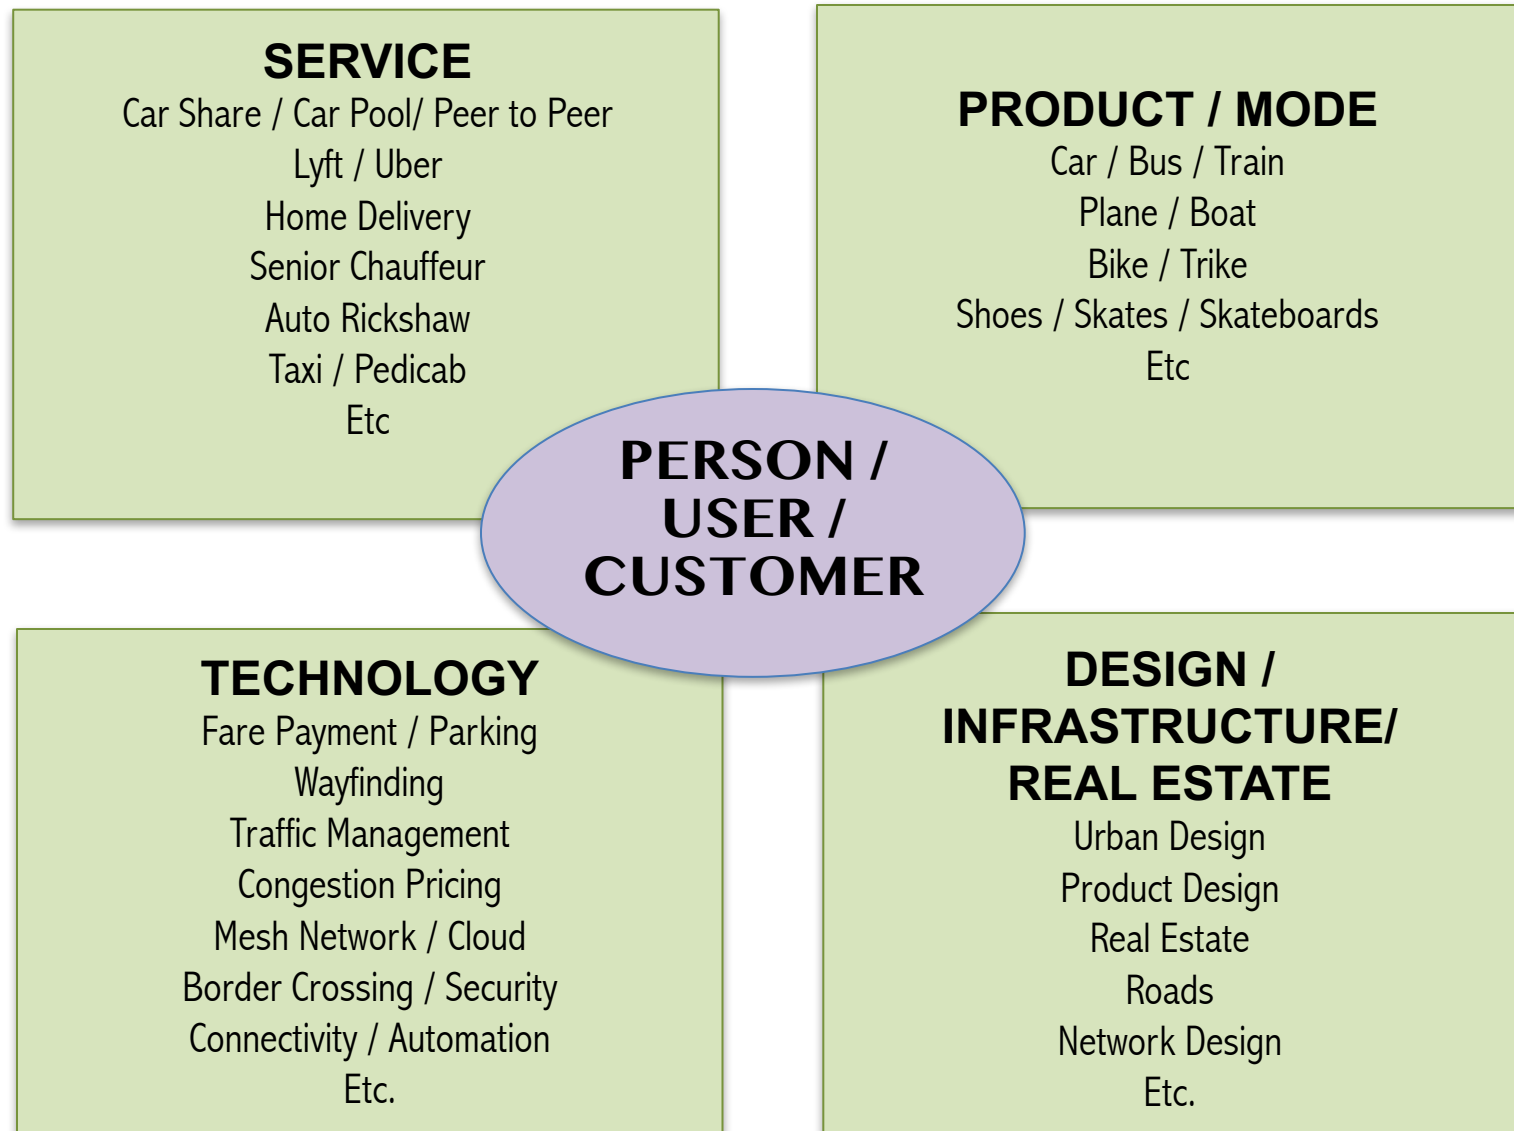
SERVICE
Car Share / Car Pool/ Peer to Peer
Lyft / Uber
Home Delivery
Senior Chauffeur
Auto Rickshaw
Taxi / Pedicab
Etc

PRODUCT / MODE
Car / Bus / Train
Plane / Boat
Bike / Trike
Shoes / Skates / Skateboards
Etc

PERSON / USER / CUSTOMER

TECHNOLOGY
Fare Payment / Parking
Wayfinding
Traffic Management
Congestion Pricing
Mesh Network / Cloud
Border Crossing / Security
Connectivity / Automation
Etc.

DESIGN / INFRASTRUCTURE/ REAL ESTATE
Urban Design
Product Design
Real Estate
Roads
Network Design
Etc.